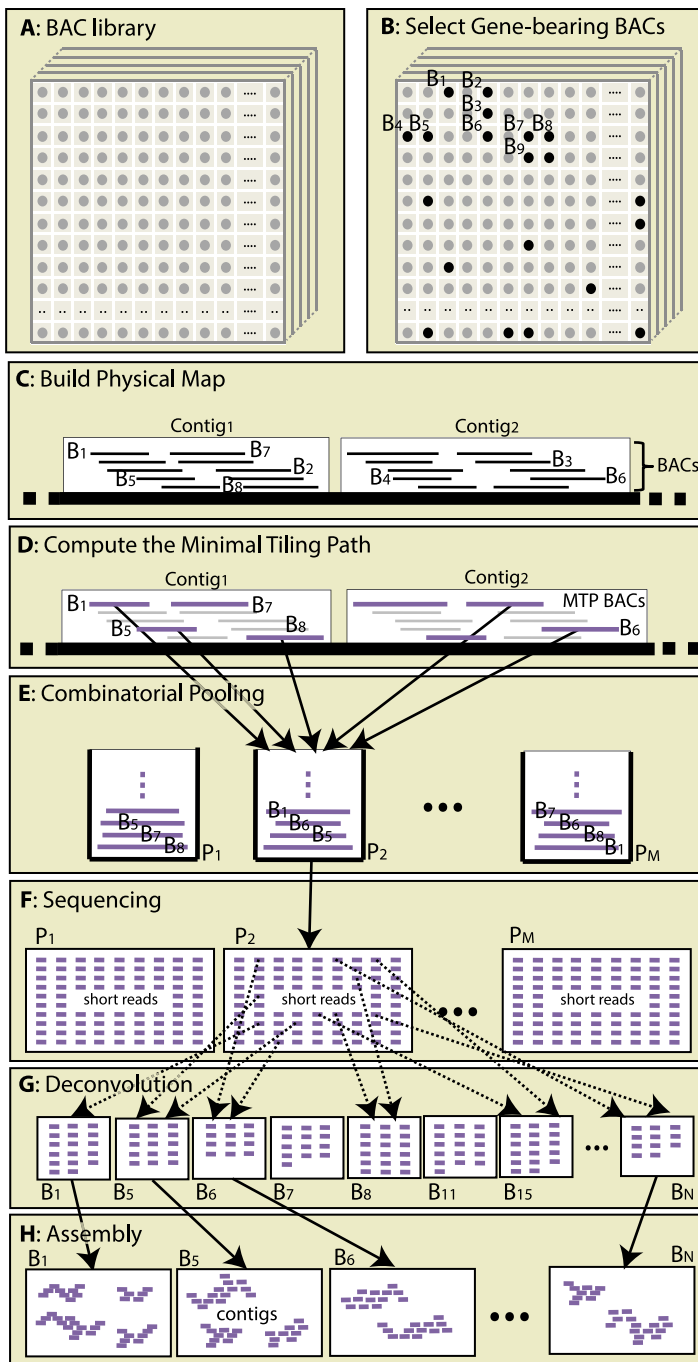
A: BAC library

.... .... ..

B: Select Gene-bearing BACs

$B_1$ $B_2$ $B_3$ $B_4$ $B_5$ $B_6$ $B_7$ $B_8$ $B_9$

C: Build Physical Map

Contig1 Contig2

$B_1$ $B_7$ $B_2$ $B_5$ $B_8$ $B_3$ $B_4$ $B_6$ BACs

D: Compute the Minimal Tiling Path

Contig1 Contig2

$B_1$ $B_7$ $B_5$ $B_8$ MTP BACs $B_6$

E: Combinatorial Pooling

$B_5$ $B_7$ $B_8$ $P_1$

$B_1$ $B_6$ $B_5$ $P_2$

$B_7$ $B_6$ $B_8$ $B_1$ $P_M$

F: Sequencing

$P_1$ short reads

$P_2$ short reads

$P_M$ short reads

G: Deconvolution

$B_1$ $B_5$ $B_6$ $B_7$ $B_8$ $B_{11}$ $B_{15}$ ... $B_N$

H: Assembly

$B_1$ $B_5$ contigs $B_6$ $B_N$